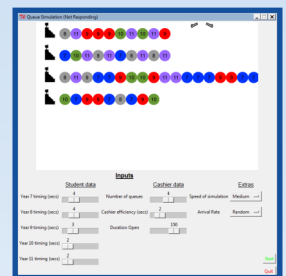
Queue Simulation (Not Responding)

8 11 8 11 8 11 10 11 11 11

8 11 9 11 8 8 9 11 8

8 11 8 11 8 8 9 8 11 11 8 11 8 11 8 11 11 11

10 8 11 8 8 11 10

Inputs

Student data

Year 7 timing (secs) 4

Year 8 timing (secs) 4

Year 9 timing (secs) 3

Year 10 timing (secs) 2

Year 11 timing (secs) 2

Cashier data

Number of queues 4

Cashier efficiency (secs) 2

Duration Open 150

Extras

Speed of simulation Medium

Arrival Rate Random

Start

Quit